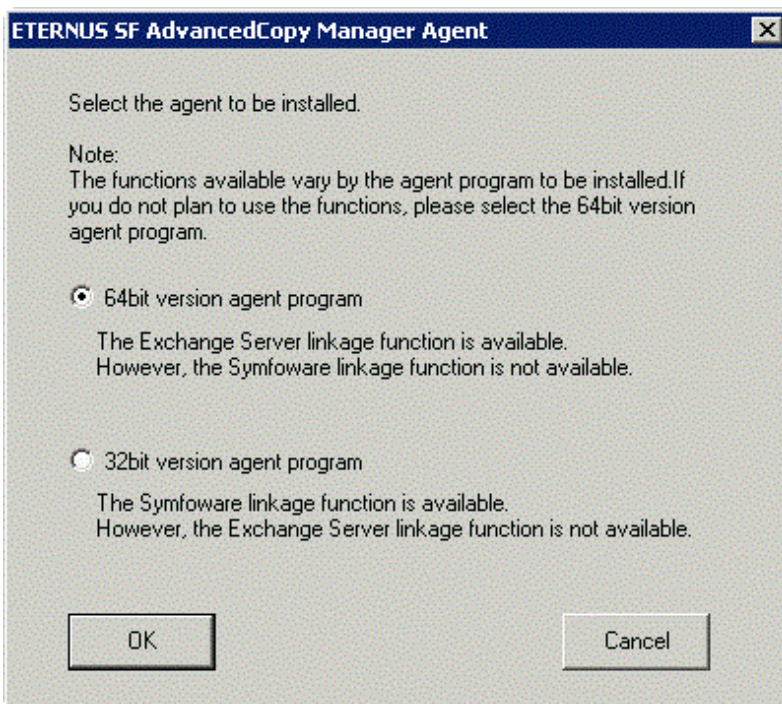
ETERNUS SF AdvancedCopy Manager Agent

Select the agent to be installed.

Note:
The functions available vary by the agent program to be installed.If you do not plan to use the functions, please select the 64bit version agent program.

64bit version agent program

The Exchange Server linkage function is available.
However, the Symfoware linkage function is not available.

32bit version agent program

The Symfoware linkage function is available.
However, the Exchange Server linkage function is not available.

OK

Cancel